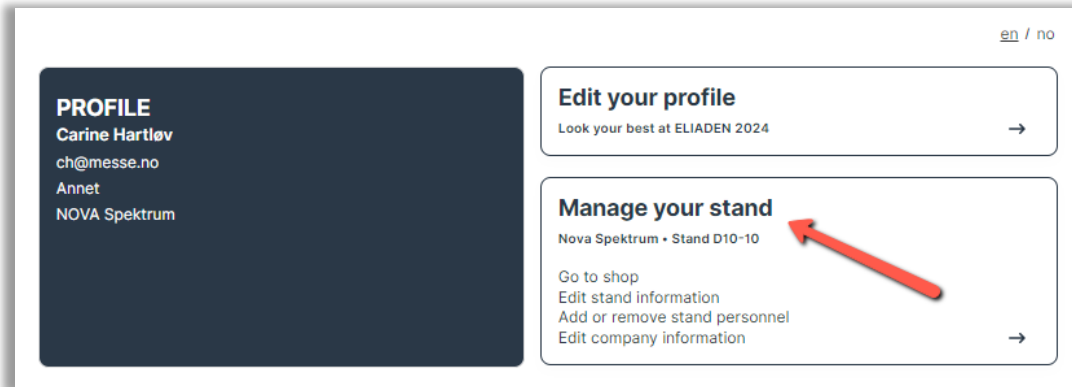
en / no

PROFILE
Carine Hartløv
ch@messe.no
Annet
NOVA Spektrum

Edit your profile
Look your best at ELIADEN 2024
→

Manage your stand
Nova Spektrum • Stand D10-10

Go to shop
Edit stand information
Add or remove stand personnel
Edit company information
→